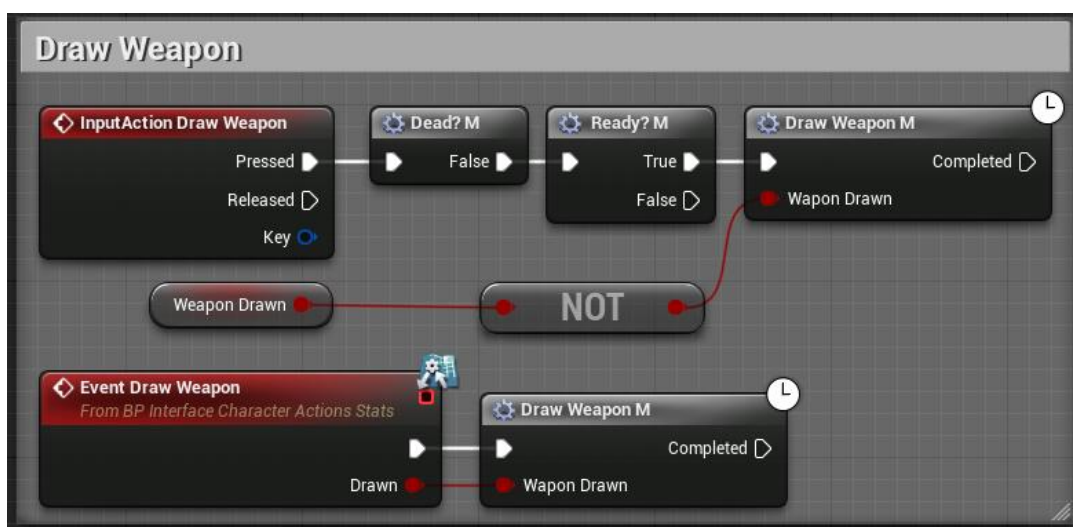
Draw Weapon

InputAction Draw Weapon
Pressed
Released
Key

Dead? M
False

Ready? M
True
False

Draw Weapon M
Completed
Wapon Drawn

Weapon Drawn

NOT

Event Draw Weapon
From BP Interface Character Actions Stats
Drawn

Draw Weapon M
Completed
Wapon Drawn